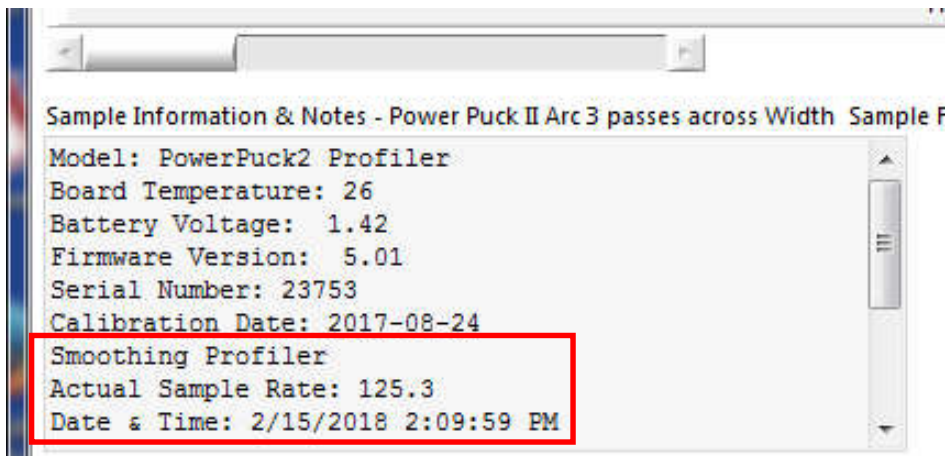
Sample Information & Notes - Power Puck II Arc 3 passes across Width Sample F

Model: PowerPuck2 Profiler
Board Temperature: 26
Battery Voltage: 1.42
Firmware Version: 5.01
Serial Number: 23753
Calibration Date: 2017-08-24
Smoothing Profiler
Actual Sample Rate: 125.3
Date & Time: 2/15/2018 2:09:59 PM